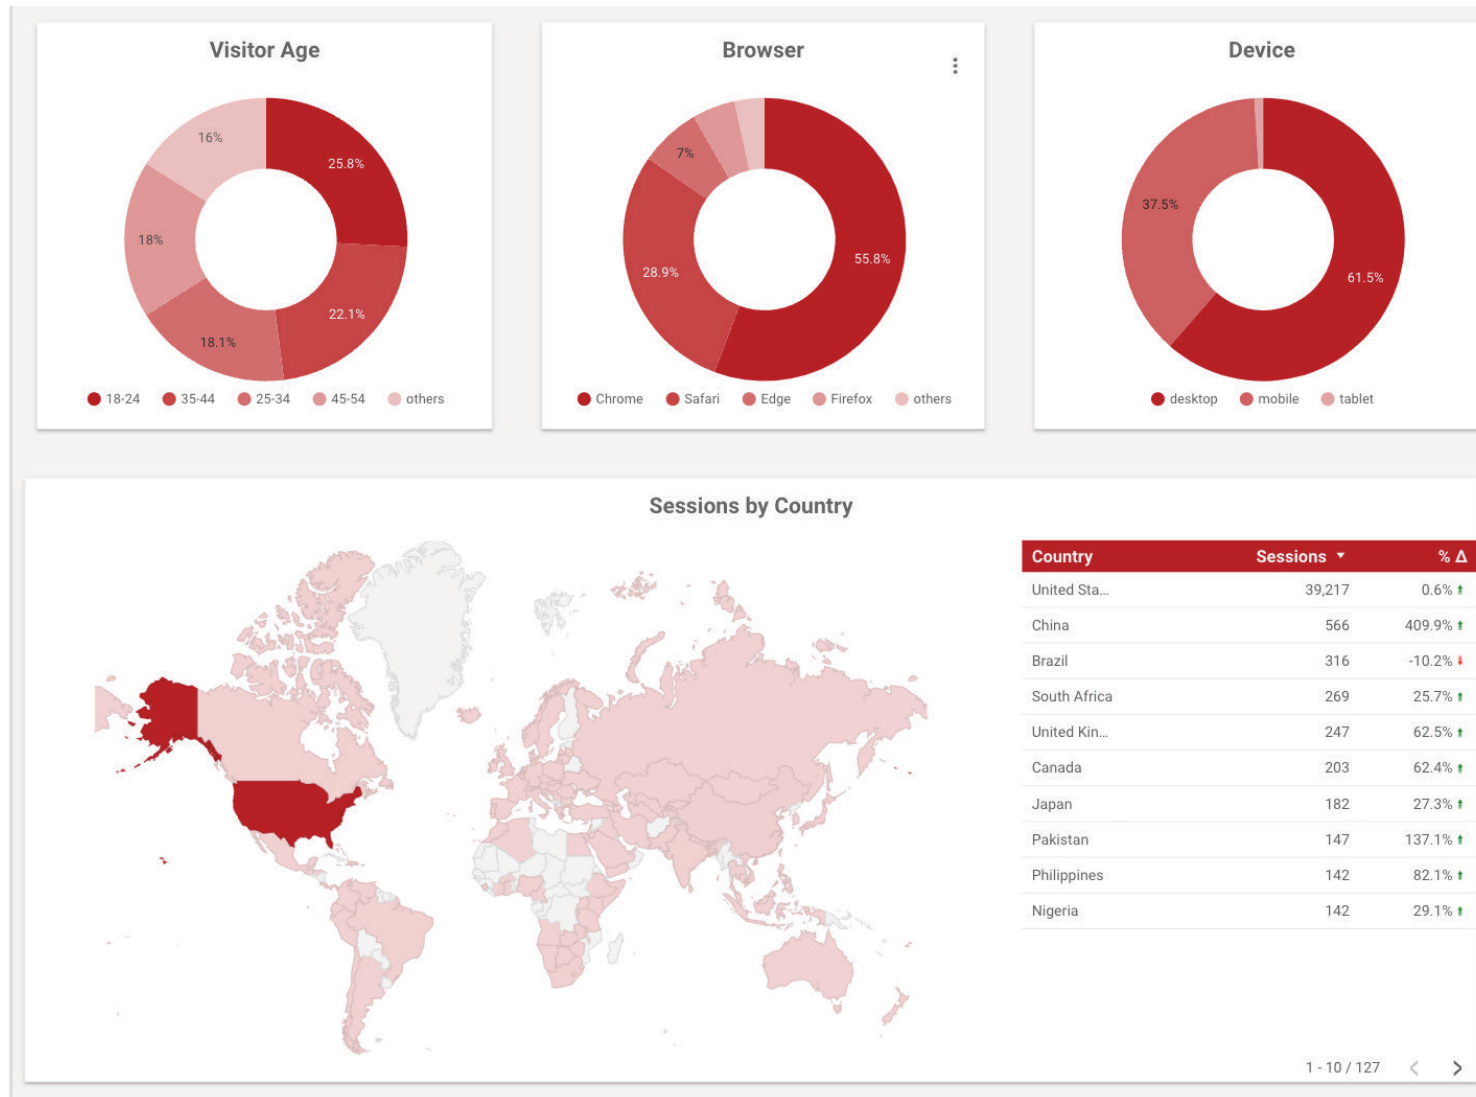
Visitor Age

16%
25.8%
18%
22.1%
18.1%

18-24 35-44 25-34 45-54 others

Browser

7%
28.9%
55.8%

Chrome Safari Edge Firefox others

Device

37.5%
61.5%

desktop mobile tablet

Sessions by Country

| Country | Sessions ▼ | % Δ |
|---|---|---|
| United Sta... | 39,217 | 0.6% ⬆ |
| China | 566 | 409.9% ⬆ |
| Brazil | 316 | -10.2% ⬇ |
| South Africa | 269 | 25.7% ⬆ |
| United Kin... | 247 | 62.5% ⬆ |
| Canada | 203 | 62.4% ⬆ |
| Japan | 182 | 27.3% ⬆ |
| Pakistan | 147 | 137.1% ⬆ |
| Philippines | 142 | 82.1% ⬆ |
| Nigeria | 142 | 29.1% ⬆ |

1 - 10 / 127 < >